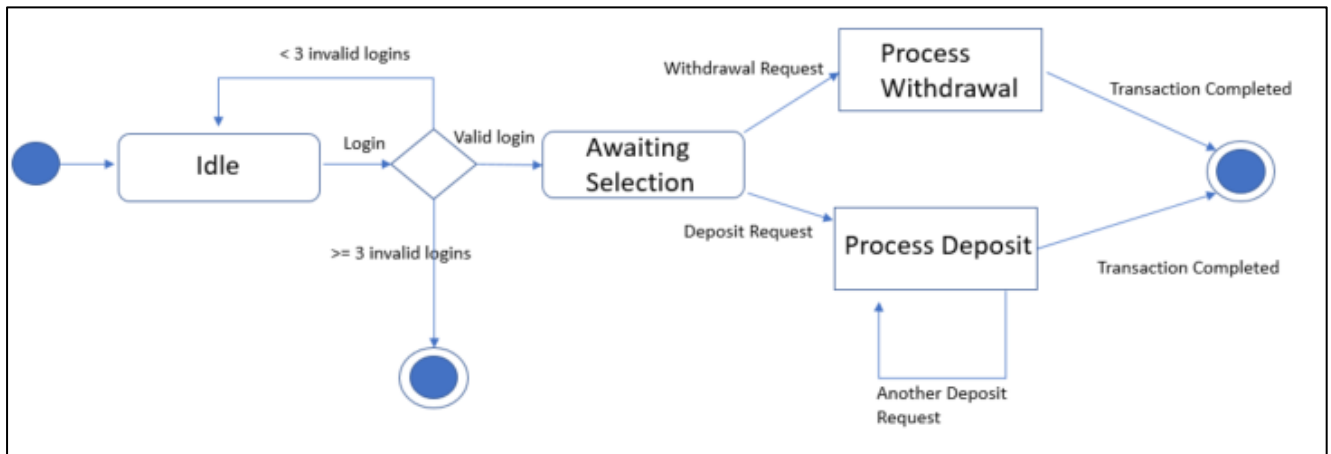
< 3 invalid logins

Idle

Login

Valid login

>= 3 invalid logins

Awaiting Selection

Withdrawal Request

Process Withdrawal

Deposit Request

Process Deposit

Another Deposit Request

Transaction Completed

Transaction Completed